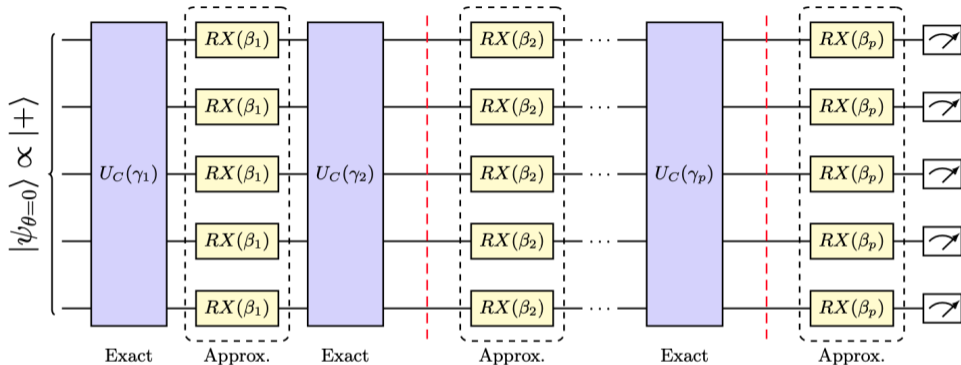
$|\psi_{\theta=0}\rangle \propto |+\rangle$

$U_C(\gamma_1)$

$RX(\beta_1)$
$RX(\beta_1)$
$RX(\beta_1)$
$RX(\beta_1)$
$RX(\beta_1)$

$U_C(\gamma_2)$

$RX(\beta_2)$
$RX(\beta_2)$
$RX(\beta_2)$
$RX(\beta_2)$
$RX(\beta_2)$

$\cdots$

$U_C(\gamma_p)$

$RX(\beta_p)$
$RX(\beta_p)$
$RX(\beta_p)$
$RX(\beta_p)$
$RX(\beta_p)$

Exact Approx. Exact Approx. Exact Approx.